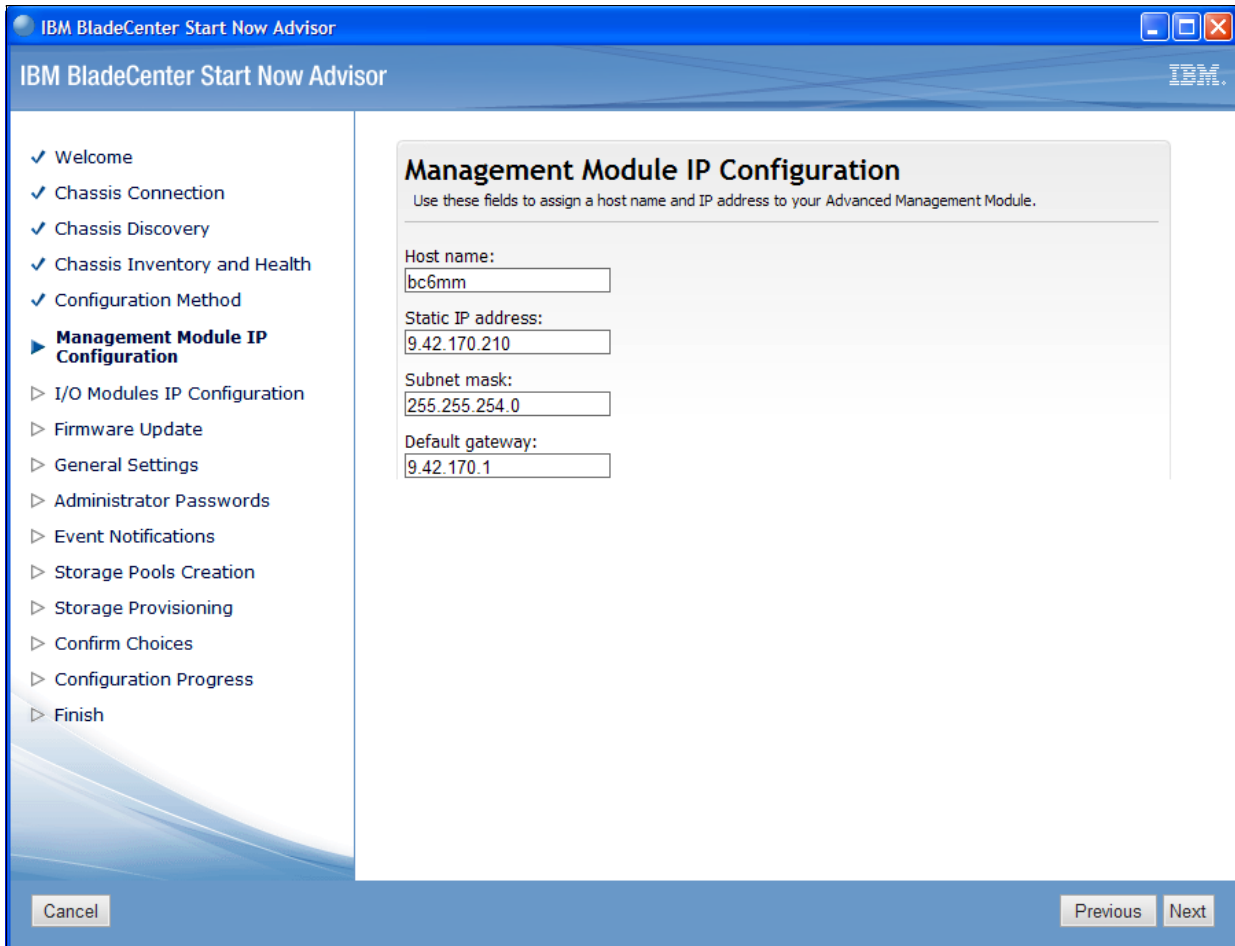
IBM BladeCenter Start Now Advisor

IBM BladeCenter Start Now Advisor

IBM.

✓ Welcome
✓ Chassis Connection
✓ Chassis Discovery
✓ Chassis Inventory and Health
✓ Configuration Method
▶ Management Module IP Configuration
▷ I/O Modules IP Configuration
▷ Firmware Update
▷ General Settings
▷ Administrator Passwords
▷ Event Notifications
▷ Storage Pools Creation
▷ Storage Provisioning
▷ Confirm Choices
▷ Configuration Progress
▷ Finish

Management Module IP Configuration

Use these fields to assign a host name and IP address to your Advanced Management Module.

Host name:
bc6mm

Static IP address:
9.42.170.210

Subnet mask:
255.255.254.0

Default gateway:
9.42.170.1

Cancel

Previous Next